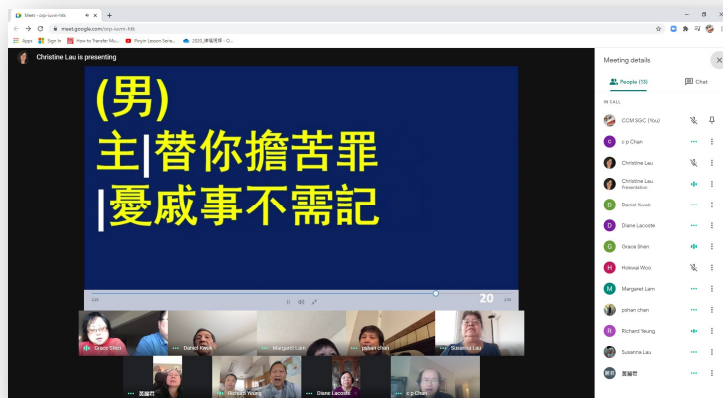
Meet - oxp-iuvm-hik

meet.google.com/oxp-iuvm-hik

Apps Sign in How to Transfer Mu... Pinyin Lesson Serie... 2020_譜編推移 - O...

Christine Lau is presenting

(男)
主|替你擔苦罪
|憂戚事不需記

20

Grace Shen
Daniel Kwok
Margaret Lam
pshan chan
Susanna Lau
黃麗君
Richard Yeung
Diane Lacoste
c p Chan

Meeting details

People (15)
Chat

IN CALL

CCM SGC (You)
c p Chan
Christine Lau
Christine Lau
Presentation
Daniel Kwok
Diane Lacoste
Grace Shen
Hokwai Woo
Margaret Lam
pshan chan
Richard Yeung
Susanna Lau
黃麗君